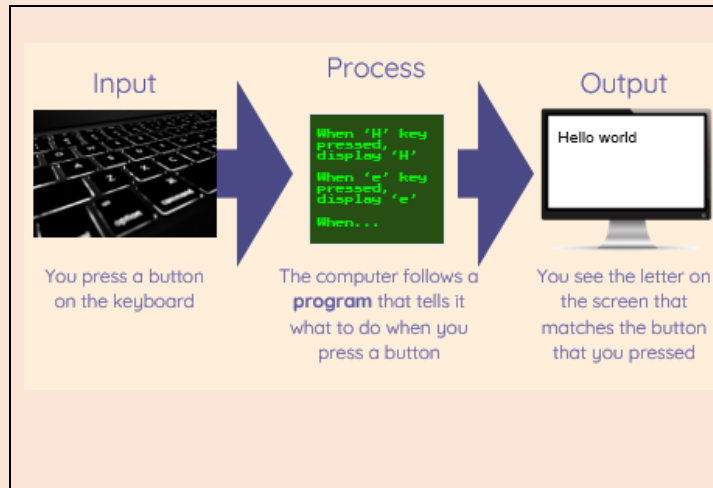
Input

You press a button on the keyboard

Process

When 'H' key pressed, display 'H'

When 'e' key pressed, display 'e'

When...

The computer follows a **program** that tells it what to do when you press a button

Output

Hello world

You see the letter on the screen that matches the button that you pressed